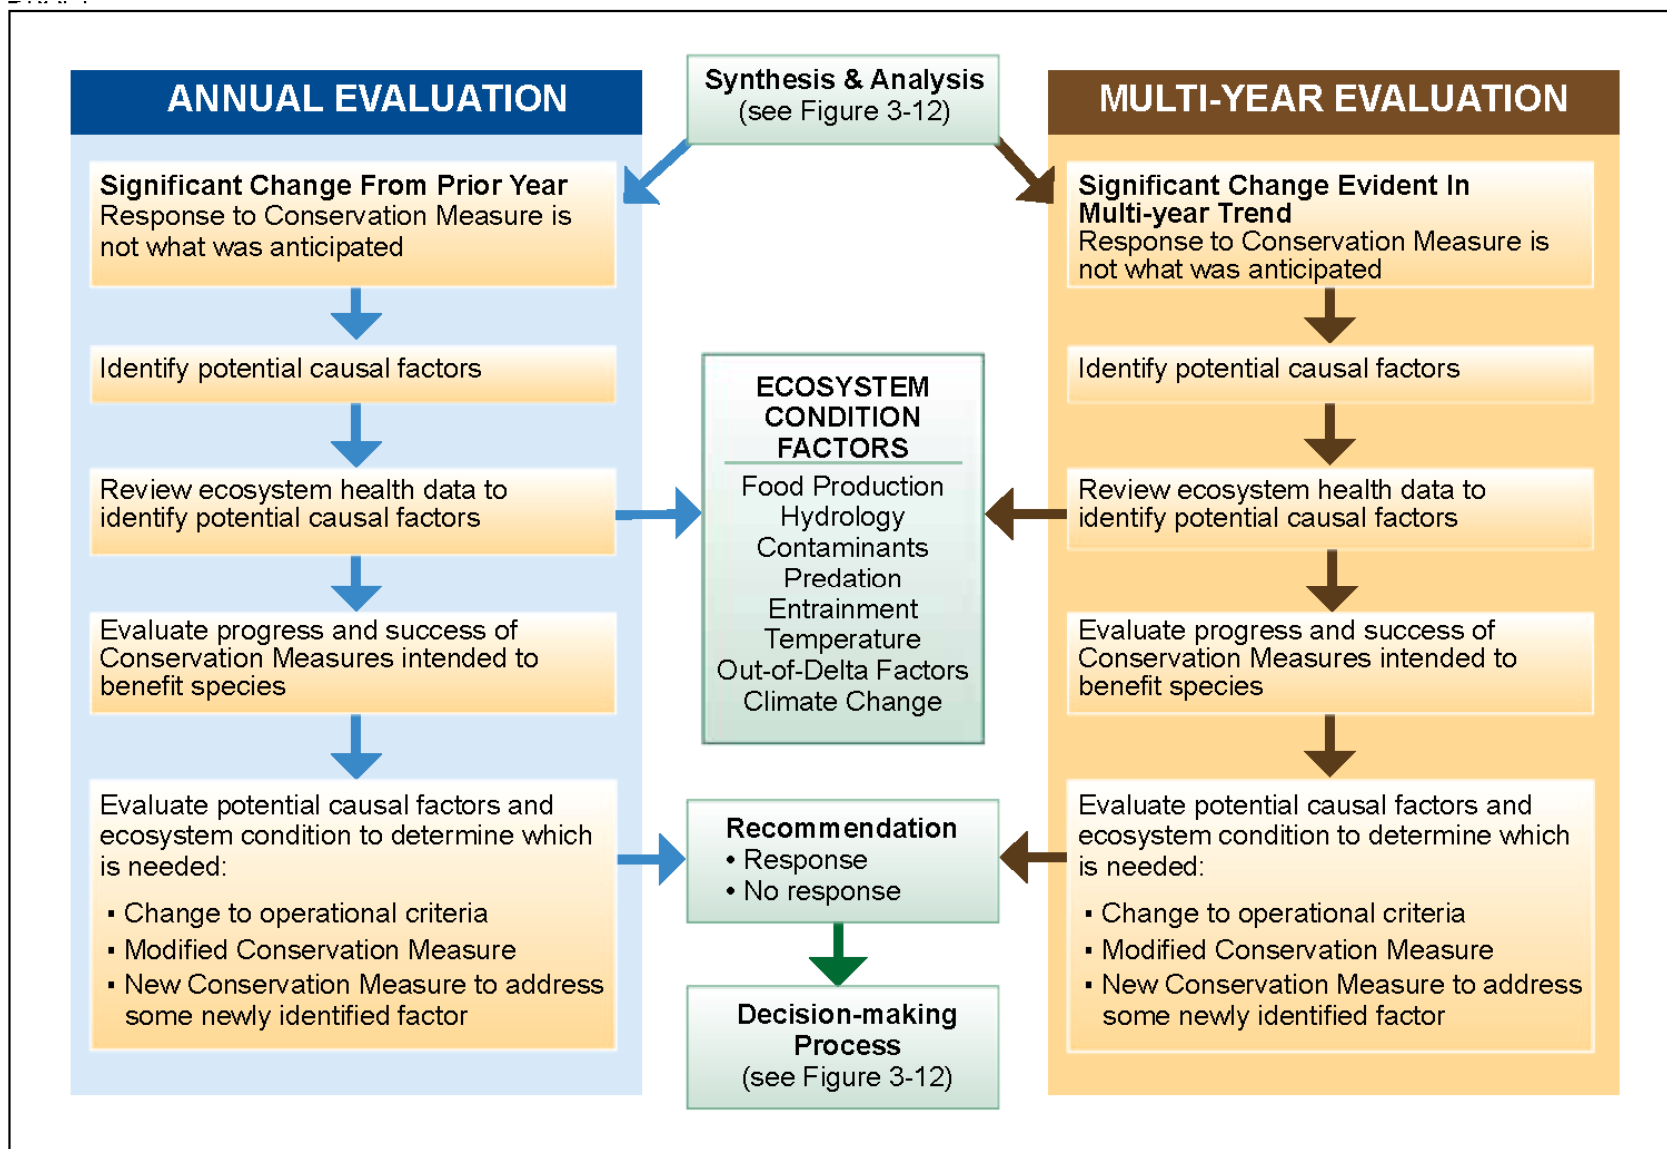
Synthesis & Analysis
(see Figure 3-12)

ANNUAL EVALUATION

Significant Change From Prior Year
Response to Conservation Measure is not what was anticipated

Identify potential causal factors

Review ecosystem health data to identify potential causal factors

Evaluate progress and success of Conservation Measures intended to benefit species

Evaluate potential causal factors and ecosystem condition to determine which is needed:

- Change to operational criteria
- Modified Conservation Measure
- New Conservation Measure to address some newly identified factor

ECOSYSTEM CONDITION FACTORS
Food Production
Hydrology
Contaminants
Predation
Entrainment
Temperature
Out-of-Delta Factors
Climate Change

Recommendation
• Response
• No response

Decision-making Process
(see Figure 3-12)

MULTI-YEAR EVALUATION

Significant Change Evident In Multi-year Trend
Response to Conservation Measure is not what was anticipated

Identify potential causal factors

Review ecosystem health data to identify potential causal factors

Evaluate progress and success of Conservation Measures intended to benefit species

Evaluate potential causal factors and ecosystem condition to determine which is needed:

- Change to operational criteria
- Modified Conservation Measure
- New Conservation Measure to address some newly identified factor